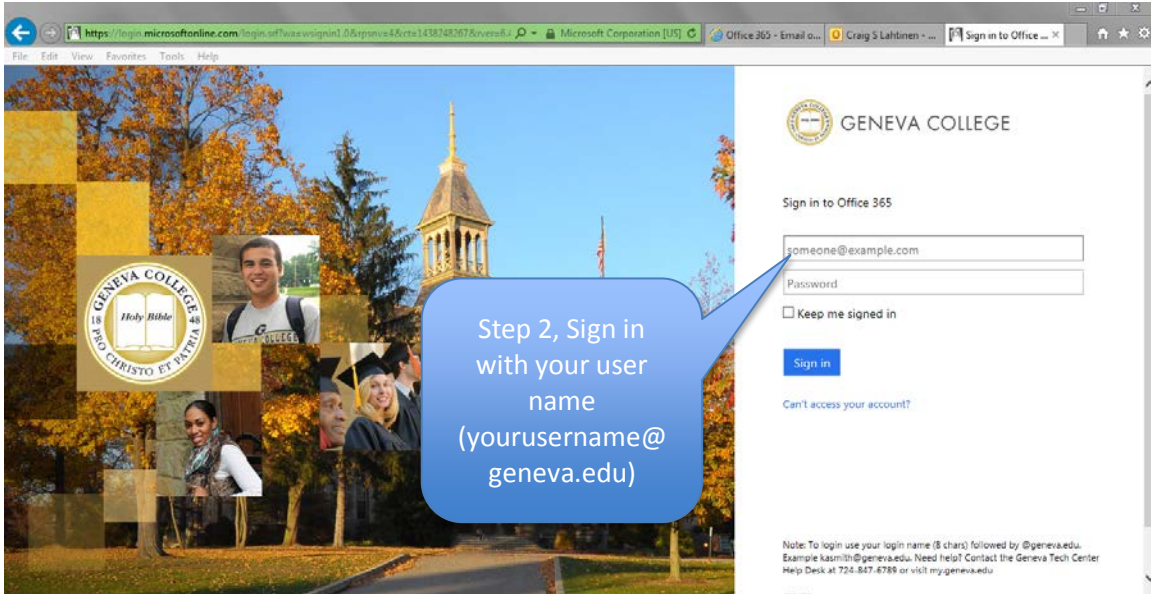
https://login.microsoftonline.com/login.srf?wa=wsignin1.0&rpsnv=4&ct=1438248267&rver=6.4 Microsoft Corporation [US] Office 365 - Email o... Craig S Lahtinen - ... Sign in to Office ... ×

File Edit View Favorites Tools Help

GENEVA COLLEGE 18 Holy Bible 48 PRO CHRISTO ET PATRIA

GENEVA COLLEGE

Sign in to Office 365

someone@example.com

Password

Keep me signed in

Sign in

Can't access your account?

Step 2, Sign in with your user name (yourusername@geneva.edu)

Note: To login use your login name (8 chars) followed by @geneva.edu. Example kasmith@geneva.edu. Need help? Contact the Geneva Tech Center Help Desk at 724-847-6789 or visit my.geneva.edu